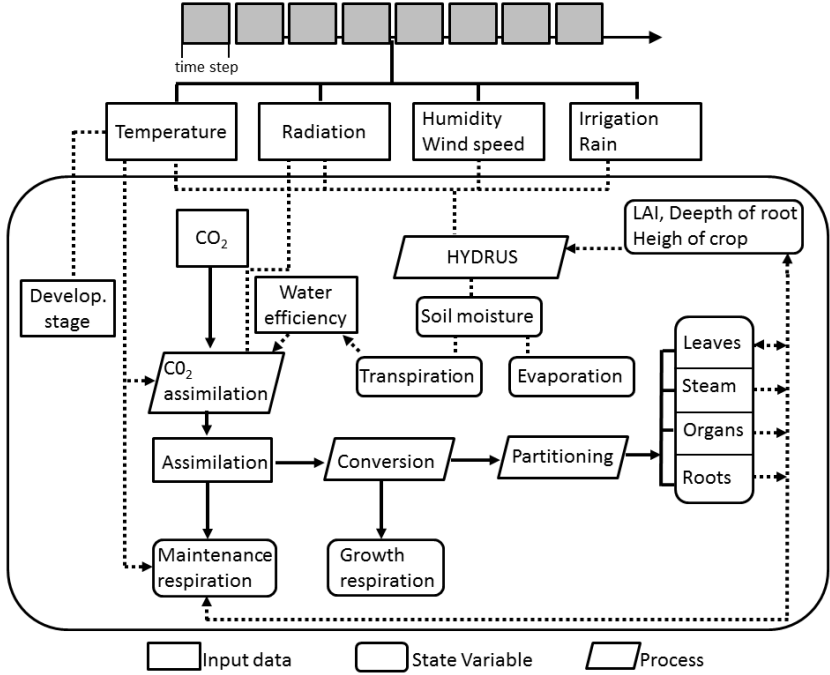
time step

Temperature

Radiation

Humidity
Wind speed

Irrigation
Rain

$CO_2$

LAI, Deepth of root
Heigh of crop

HYDRUS

Develop. stage

Water efficiency

Soil moisture

$C0_2$ assimilation

Transpiration

Evaporation

Leaves

Steam

Organs

Roots

Assimilation

Conversion

Partitioning

Maintenance respiration

Growth respiration

Input data

State Variable

Process